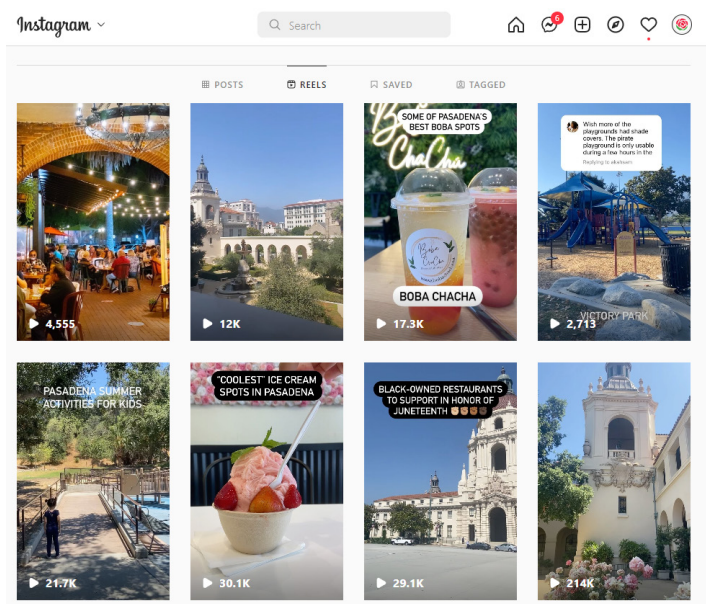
Instagram

Search

6

POSTS REELS SAVED TAGGED

4,555

12K

SOME OF PASADENA'S BEST BOBA SPOTS

Boba ChaCha

BOBA CHACHA

17.3K

Wish more of the playgrounds had shade covers. The pirate playground is only usable during a few hours in the

Replying to

VICTORY PARK

2,713

PASADENA SUMMER ACTIVITIES FOR KIDS

21.7K

"COOLEST" ICE CREAM SPOTS IN PASADENA

30.1K

BLACK-OWNED RESTAURANTS TO SUPPORT IN HONOR OF JUNETEENTH

29.1K

214K